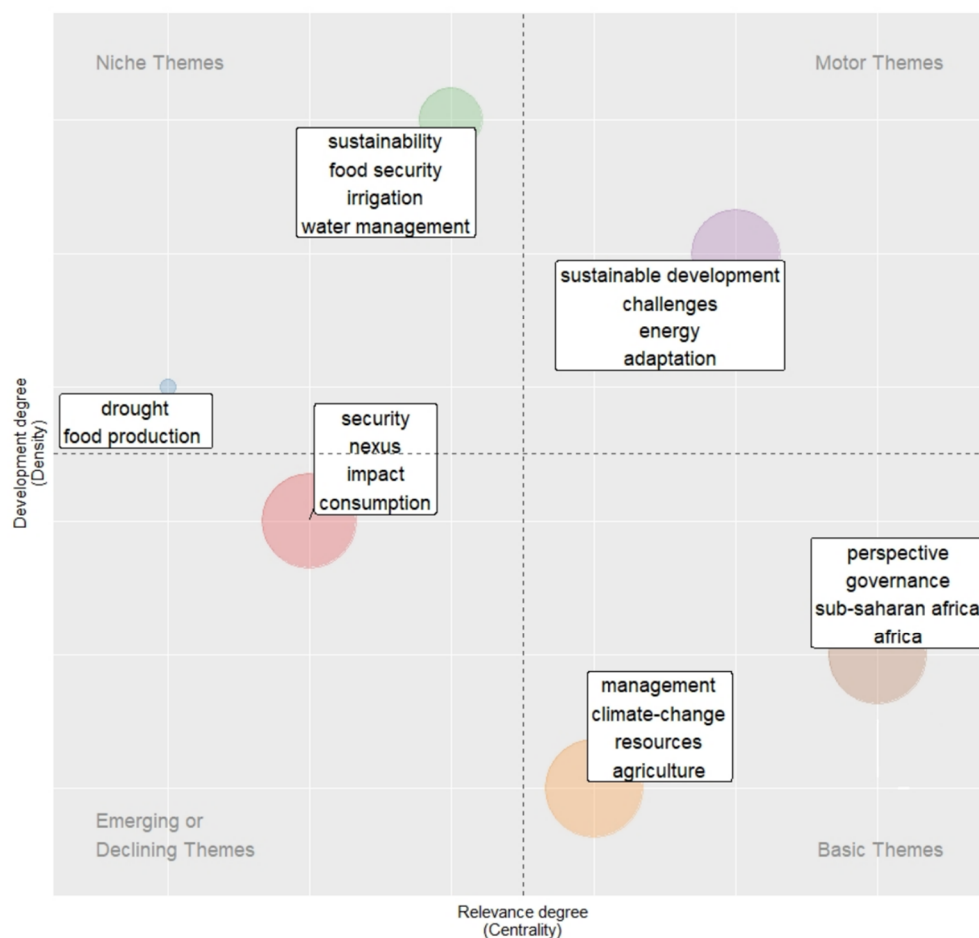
Niche Themes

Motor Themes

sustainability
food security
irrigation
water management

sustainable development
challenges
energy
adaptation

drought
food production

security
nexus
impact
consumption

perspective
governance
sub-saharan africa
africa

management
climate-change
resources
agriculture

Emerging or
Declining Themes

Basic Themes

Development degree
(Density)

Relevance degree
(Centrality)